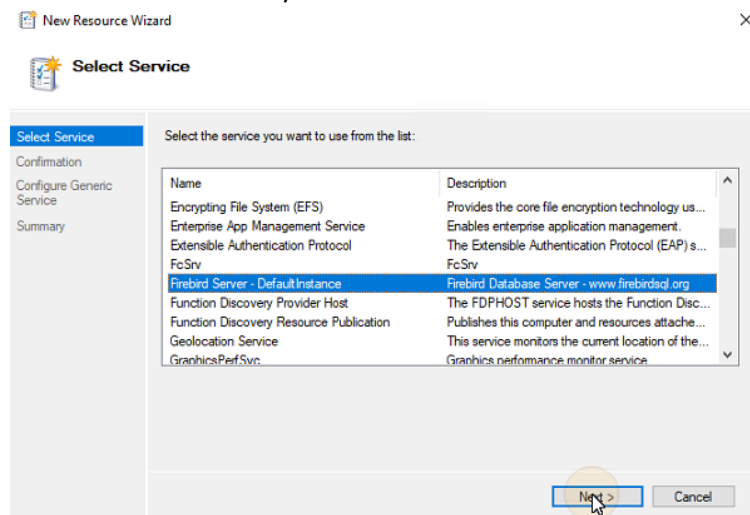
New Resource Wizard

Select Service

Select Service
Confirmation
Configure Generic Service
Summary

Select the service you want to use from the list:

| Name | Description |
|---|---|
| Encrypting File System (EFS) | Provides the core file encryption technology us... |
| Enterprise App Management Service | Enables enterprise application management. |
| Extensible Authentication Protocol | The Extensible Authentication Protocol (EAP) s... |
| FcSrv | FcSrv |
| Firebird Server - DefaultInstance | Firebird Database Server - www.firebirdsql.org |
| Function Discovery Provider Host | The FDPHOST service hosts the Function Disc... |
| Function Discovery Resource Publication | Publishes this computer and resources attache... |
| Geolocation Service | This service monitors the current location of the... |
| GraphicsPerfSvc | Graphics performance monitor service |

Next >
Cancel